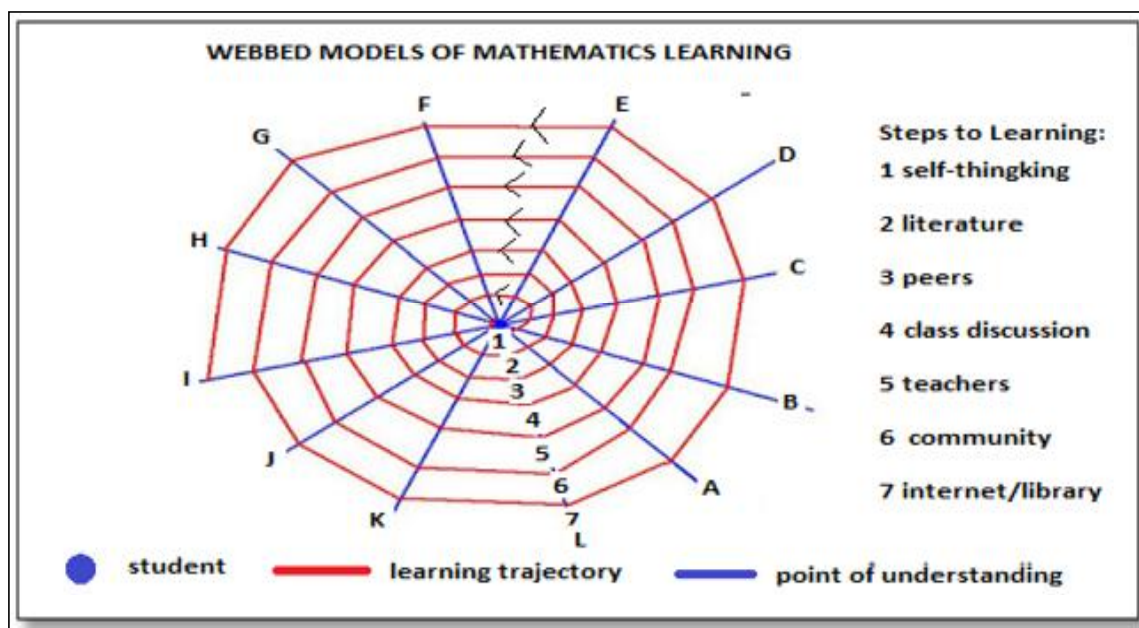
WEBBED MODELS OF MATHEMATICS LEARNING

F
E
G
D
H
C
I
B
J
A
K
L

1
2
3
4
5
6
7

Steps to Learning:
1 self-thingking
2 literature
3 peers
4 class discussion
5 teachers
6 community
7 internet/library

student
learning trajectory
point of understanding